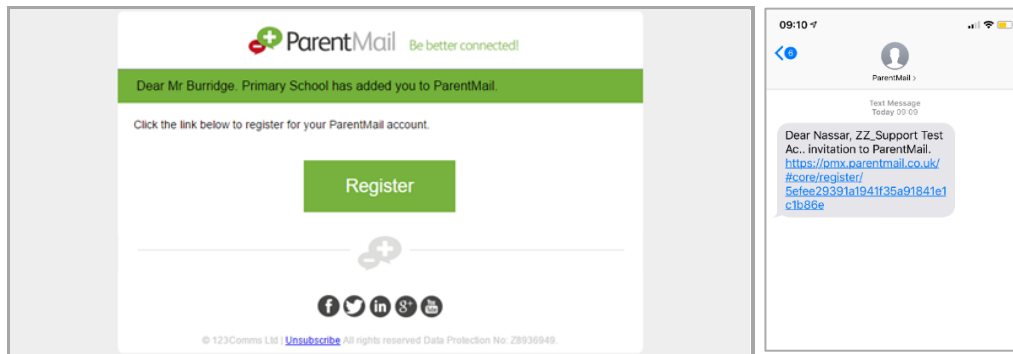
ParentMail Be better connected!

Dear Mr Burridge. Primary School has added you to ParentMail.

Click the link below to register for your ParentMail account.

Register

© 123Comms Ltd | Unsubscribe All rights reserved Data Protection No: Z8936949.

09:10

6

ParentMail >

Text Message
Today 09:09

Dear Nassar, ZZ_Support Test Ac.. invitation to ParentMail. https://pmx.parentmail.co.uk/#core/register/5efee29391a1941f35a91841e1c1b86e